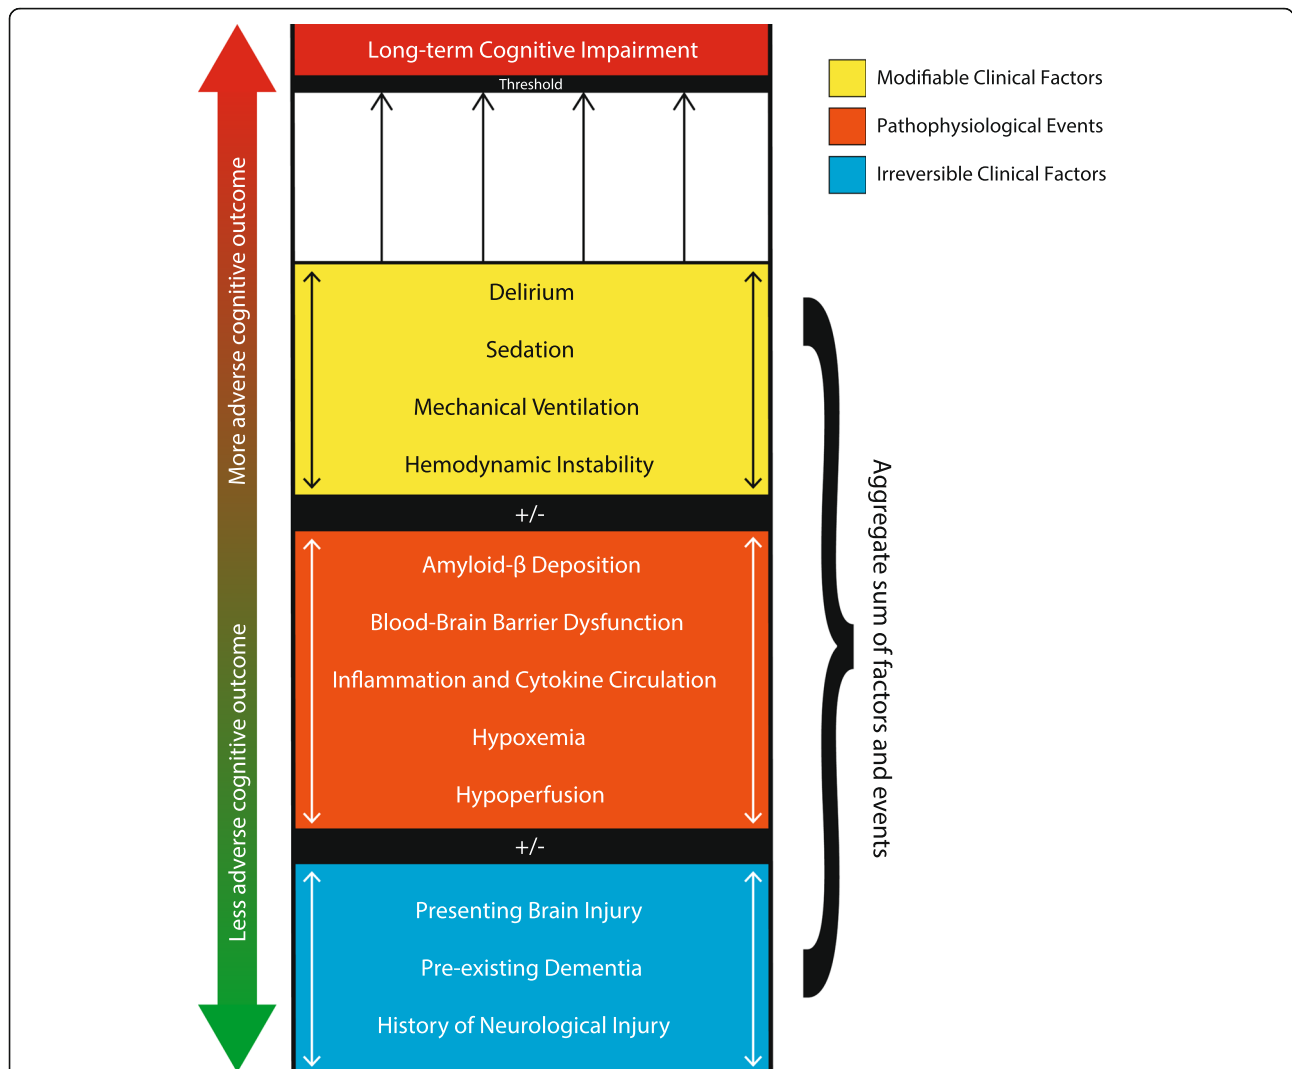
More adverse cognitive outcome

Less adverse cognitive outcome

Long-term Cognitive Impairment

Threshold

Delirium

Sedation

Mechanical Ventilation

Hemodynamic Instability

+/-

Amyloid-β Deposition

Blood-Brain Barrier Dysfunction

Inflammation and Cytokine Circulation

Hypoxemia

Hypoperfusion

+/-

Presenting Brain Injury

Pre-existing Dementia

History of Neurological Injury

Modifiable Clinical Factors

Pathophysiological Events

Irreversible Clinical Factors

Aggregate sum of factors and events